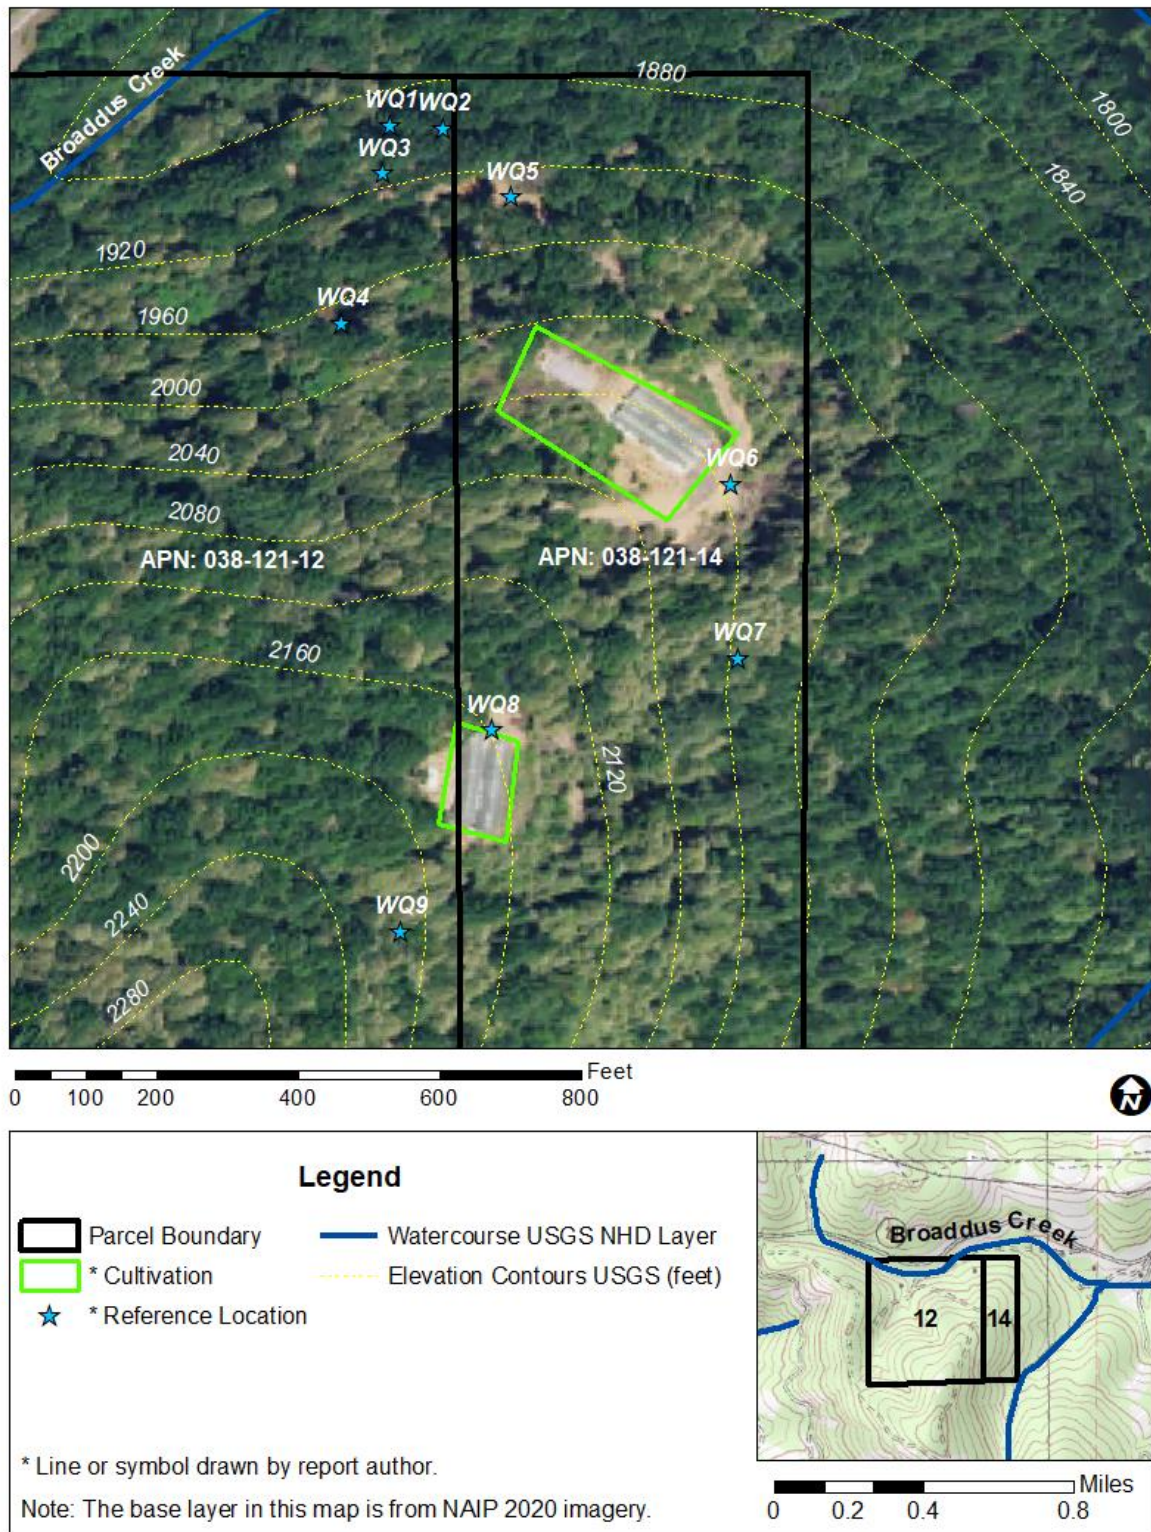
Broaddus Creek
1880
1800
1840
WQ1 WQ2
WQ3
WQ5
1920
WQ4
1960
2000
2040
WQ6
2080
APN: 038-121-12
APN: 038-121-14
WQ7
2160
WQ8
2120
2200
2240
WQ9
2280

Feet
0 100 200 400 600 800

N

Legend

Parcel Boundary
* Cultivation
* Reference Location
Watercourse USGS NHD Layer
Elevation Contours USGS (feet)

* Line or symbol drawn by report author.

Note: The base layer in this map is from NAIP 2020 imagery.

Broaddus Creek
12
14

Miles
0 0.2 0.4 0.8